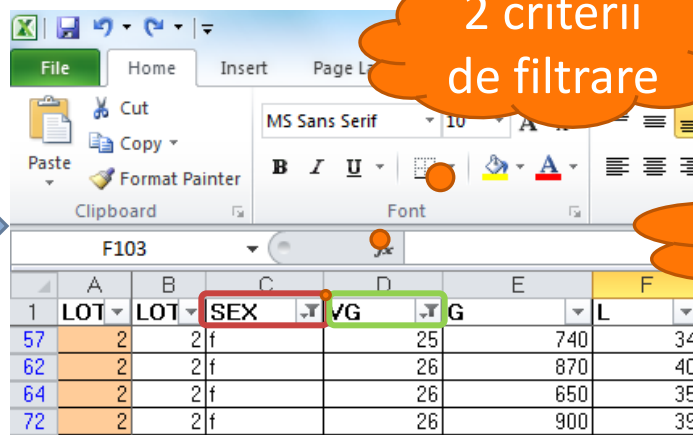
2 criterii de filtrare

File | Home | Insert | Page La

Paste
Cut
Copy
Format Painter
Clipboard

MS Sans Serif | 10
B I U
Font

F103
fx

|  | A | B | C | D | E | F |
|---|---|---|---|---|---|---|
| 1 | LOT | LOT | SEX | VG | G | L |
| 57 | 2 | 2 | f | 25 | 740 | 34 |
| 62 | 2 | 2 | f | 26 | 870 | 40 |
| 64 | 2 | 2 | f | 26 | 650 | 35 |
| 72 | 2 | 2 | f | 26 | 900 | 39 |